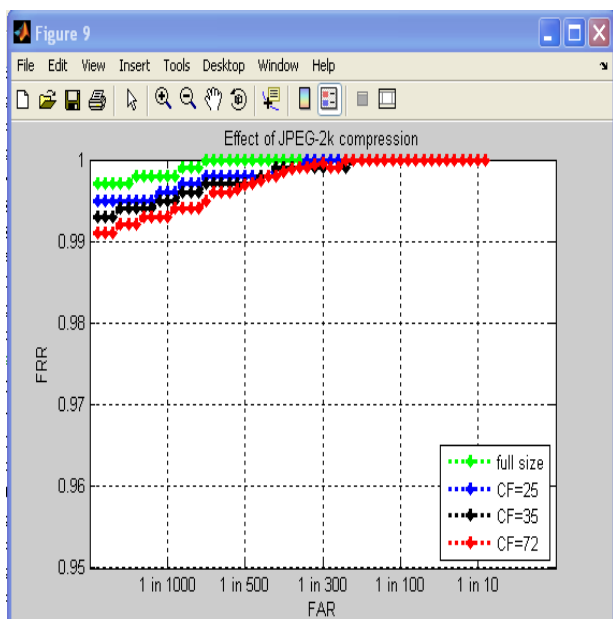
Figure 9

File Edit View Insert Tools Desktop Window Help

Effect of JPEG-2k compression

1
0.99
0.98
0.97
0.96
0.95

FRR

1 in 1000
1 in 500
1 in 300
1 in 100
1 in 10

FAR

full size
CF=25
CF=35
CF=72